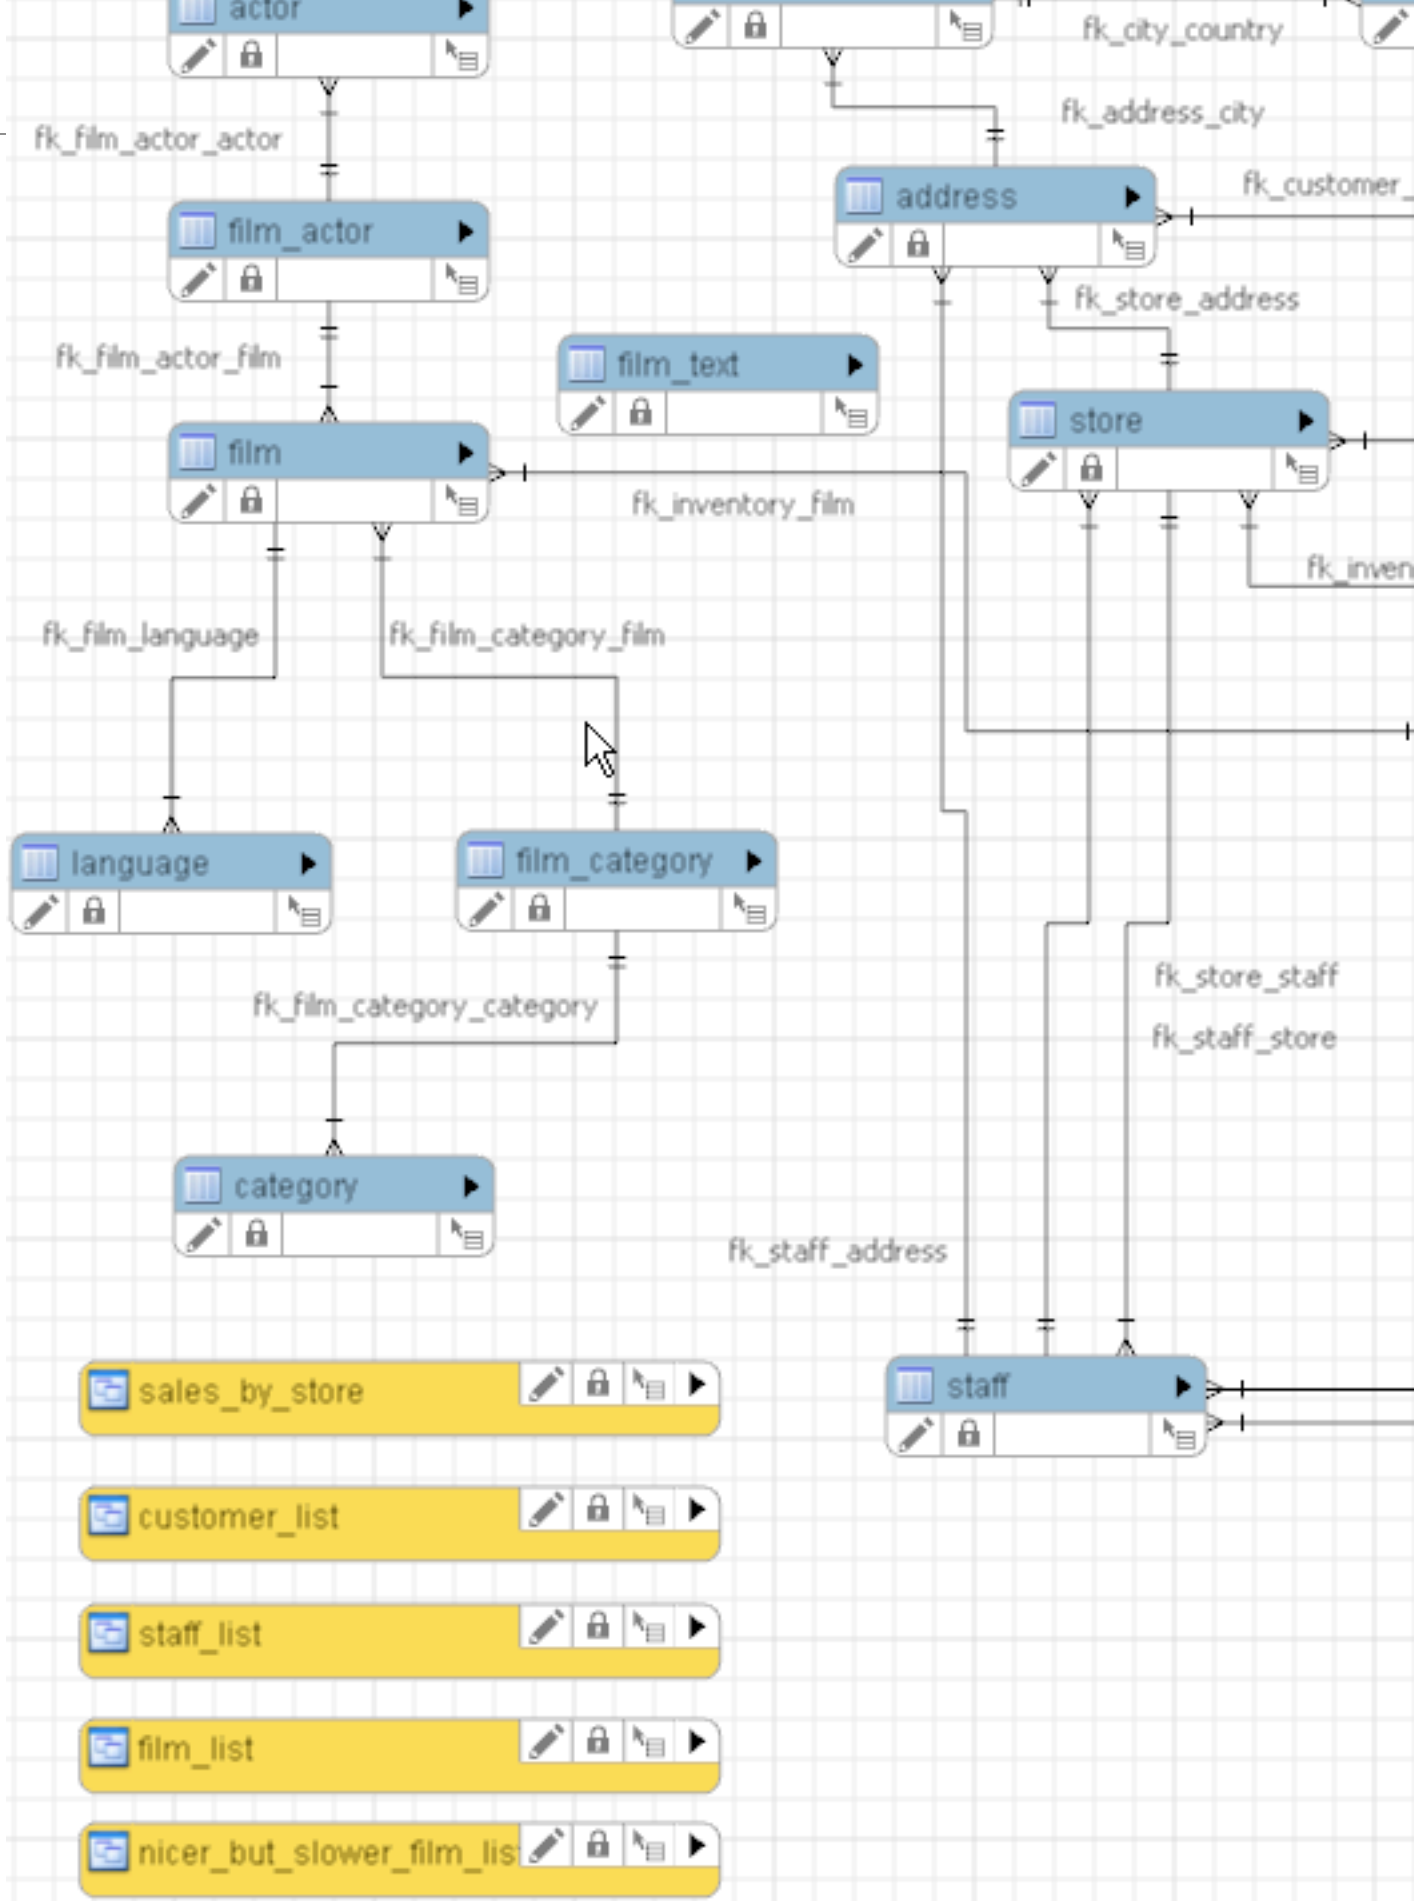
actor

fk_city_country

fk_address_city

fk_film_actor_actor

address

fk_customer_

film_actor

fk_store_address

fk_film_actor_film

film_text

store

film

fk_inventory_film

fk_inven

fk_film_language

fk_film_category_film

language

film_category

fk_store_staff

fk_staff_store

fk_film_category_category

category

fk_staff_address

sales_by_store

staff

customer_list

staff_list

film_list

nicer_but_slower_film_lis